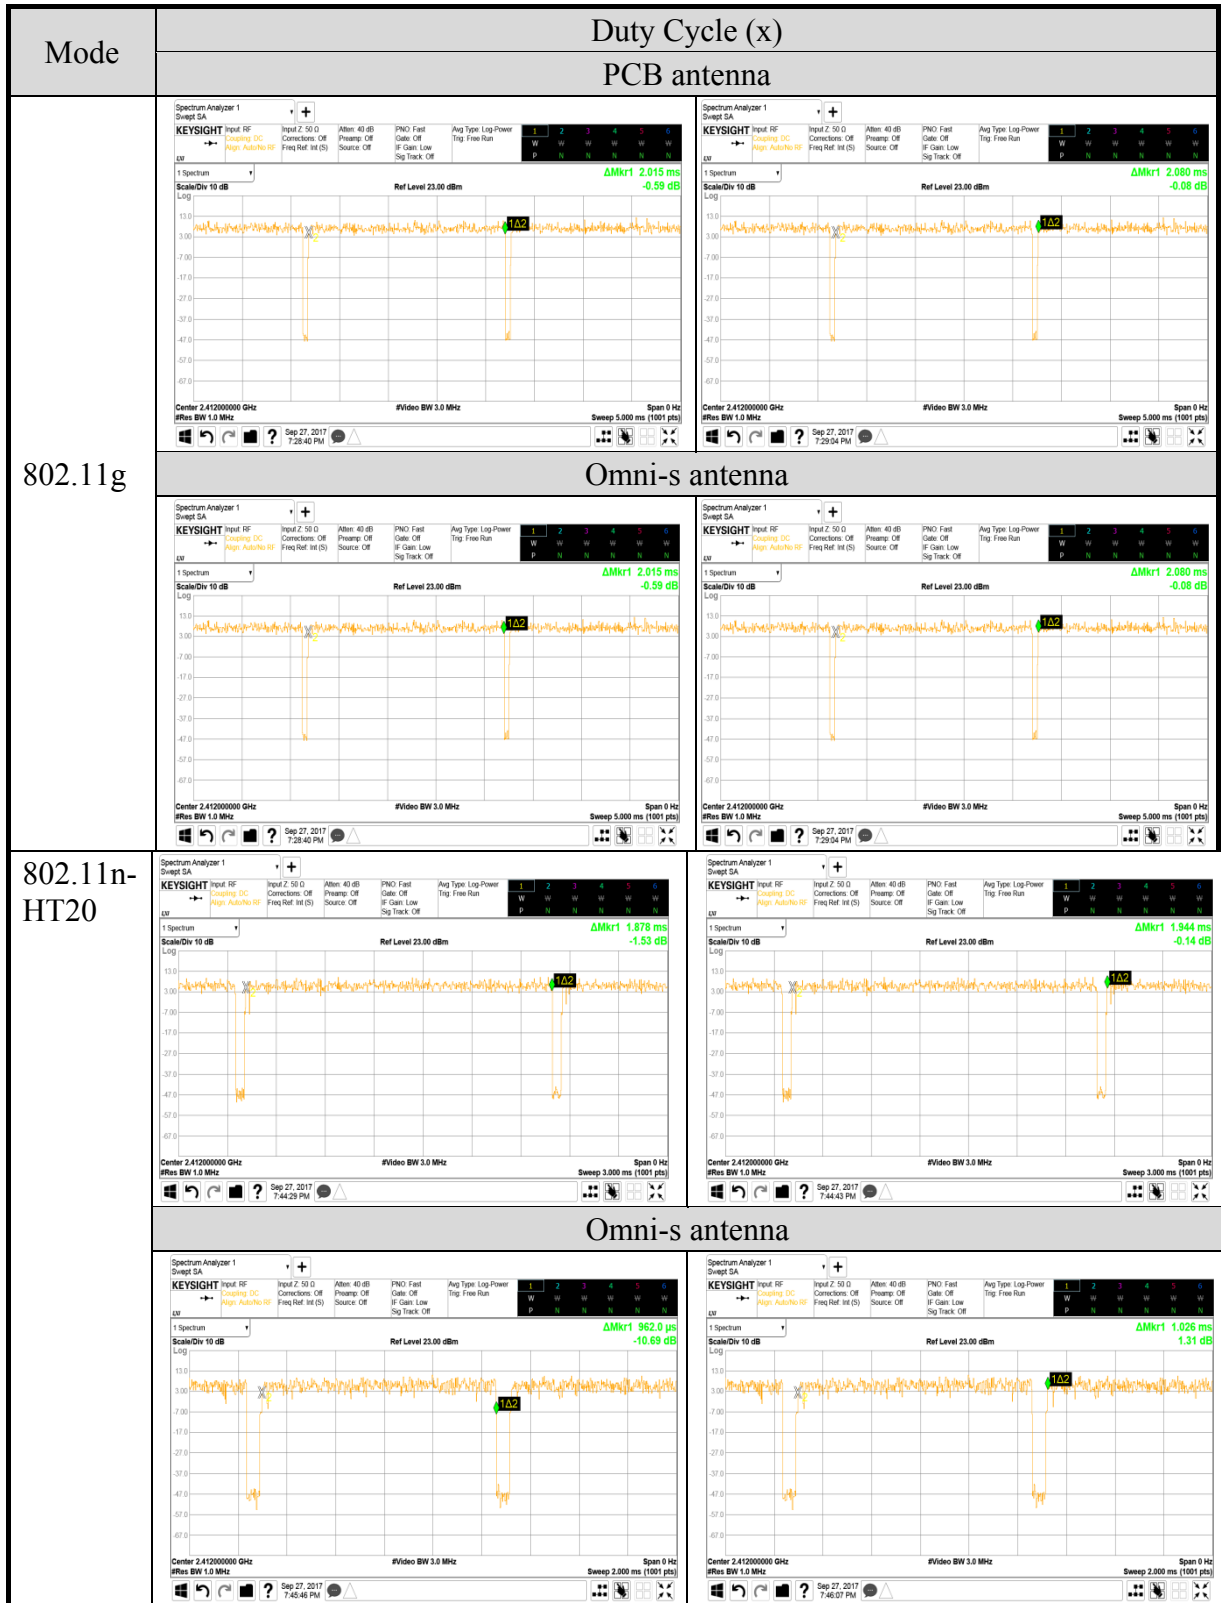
| Mode | Duty Cycle (x) | |
|---|---|---|
| | PCB antenna | |
| 802.11g | Spectrum Analyzer 1 Swept SA KEYSIGHT Input: RF Coupling: DC Align: Auto/No RF Input Z: 50 Ω Corrections: Off Freq Ref: Int (S) Atten: 40 dB Preamp: Off Source: Off PNO: Fast Gate: Off IF Gain: Low Sig Track: Off Avg Type: Log-Power Trig: Free Run 1 Spectrum Scale/Div 10 dB Ref Level 23.00 dBm ΔMkr1 2.015 ms -0.59 dB Log 13.0 3.00 -7.00 -17.0 -27.0 -37.0 -47.0 -57.0 -67.0 1Δ2 Center 2.412000000 GHz #Res BW 1.0 MHz #Video BW 3.0 MHz Span 0 Hz Sweep 5.000 ms (1001 pts) Sep 27, 2017 7:28:40 PM | Spectrum Analyzer 1 Swept SA KEYSIGHT Input: RF Coupling: DC Align: Auto/No RF Input Z: 50 Ω Corrections: Off Freq Ref: Int (S) Atten: 40 dB Preamp: Off Source: Off PNO: Fast Gate: Off IF Gain: Low Sig Track: Off Avg Type: Log-Power Trig: Free Run 1 Spectrum Scale/Div 10 dB Ref Level 23.00 dBm ΔMkr1 2.080 ms -0.08 dB Log 13.0 3.00 -7.00 -17.0 -27.0 -37.0 -47.0 -57.0 -67.0 1Δ2 Center 2.412000000 GHz #Res BW 1.0 MHz #Video BW 3.0 MHz Span 0 Hz Sweep 5.000 ms (1001 pts) Sep 27, 2017 7:29:04 PM |
| | Omni-s antenna | |
| | ΔMkr1 2.015 ms -0.59 dB Ref Level 23.00 dBm Center 2.412000000 GHz #Res BW 1.0 MHz #Video BW 3.0 MHz Span 0 Hz Sweep 5.000 ms (1001 pts) Sep 27, 2017 7:28:40 PM | ΔMkr1 2.080 ms -0.08 dB Ref Level 23.00 dBm Center 2.412000000 GHz #Res BW 1.0 MHz #Video BW 3.0 MHz Span 0 Hz Sweep 5.000 ms (1001 pts) Sep 27, 2017 7:29:04 PM |
| 802.11n-HT20 | ΔMkr1 1.878 ms -1.53 dB Ref Level 23.00 dBm Center 2.412000000 GHz #Res BW 1.0 MHz #Video BW 3.0 MHz Span 0 Hz Sweep 3.000 ms (1001 pts) Sep 27, 2017 7:44:29 PM | ΔMkr1 1.944 ms -0.14 dB Ref Level 23.00 dBm Center 2.412000000 GHz #Res BW 1.0 MHz #Video BW 3.0 MHz Span 0 Hz Sweep 3.000 ms (1001 pts) Sep 27, 2017 7:44:43 PM |
| | Omni-s antenna | |
| | ΔMkr1 962.0 µs -10.69 dB Ref Level 23.00 dBm Center 2.412000000 GHz #Res BW 1.0 MHz #Video BW 3.0 MHz Span 0 Hz Sweep 2.000 ms (1001 pts) Sep 27, 2017 7:45:46 PM | ΔMkr1 1.026 ms 1.31 dB Ref Level 23.00 dBm Center 2.412000000 GHz #Res BW 1.0 MHz #Video BW 3.0 MHz Span 0 Hz Sweep 2.000 ms (1001 pts) Sep 27, 2017 7:46:07 PM |